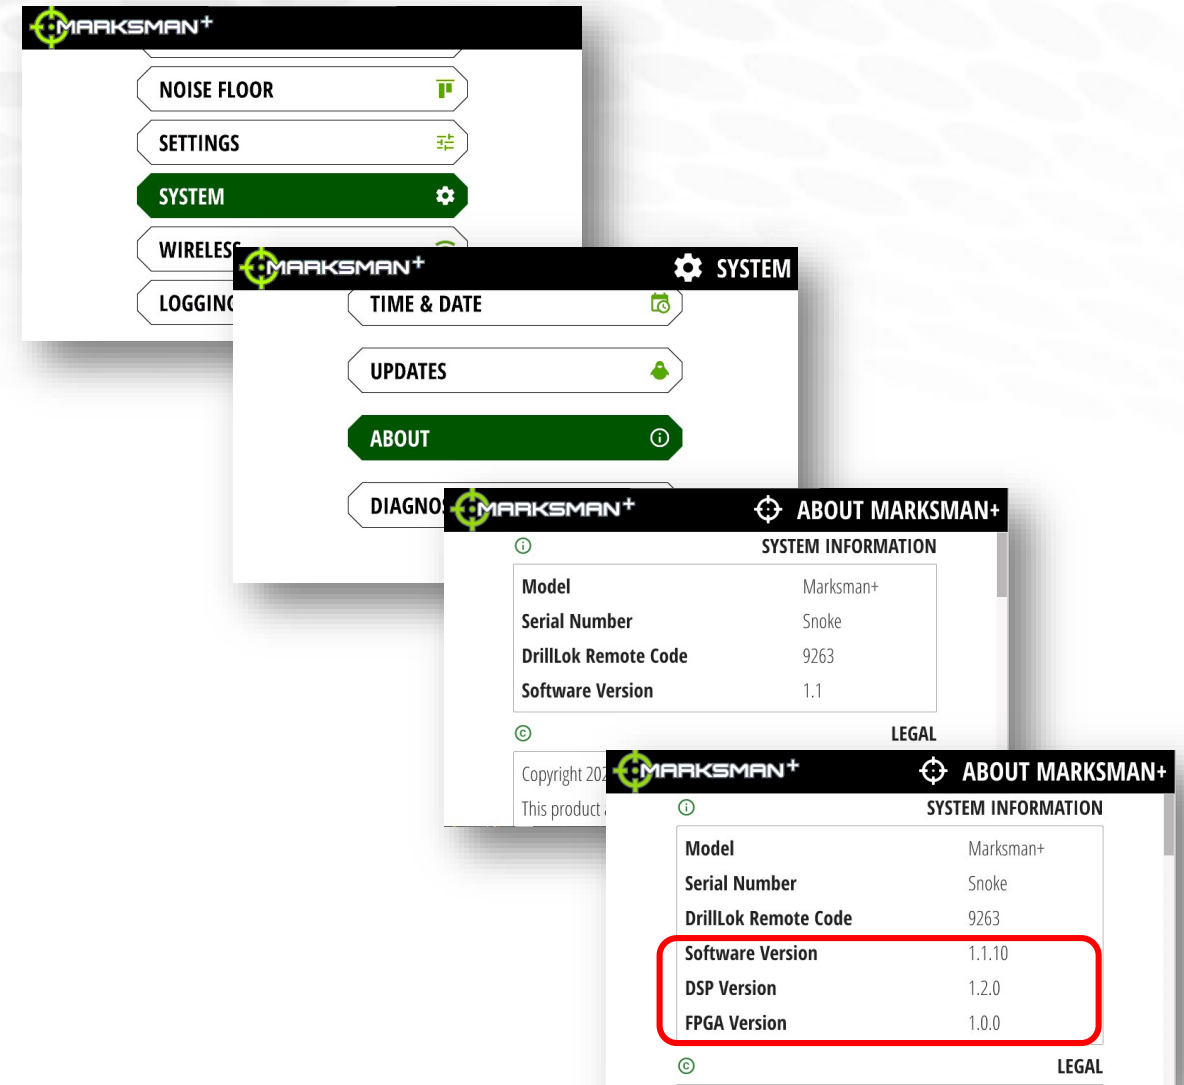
MARKSMAN+

NOISE FLOOR

SETTINGS

SYSTEM

WIRELES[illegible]

LOGGIN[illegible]

MARKSMAN+ SYSTEM

TIME & DATE

UPDATES

ABOUT

DIAGNO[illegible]

MARKSMAN+ ABOUT MARKSMAN+

SYSTEM INFORMATION

| | |
|---|---|
| Model | Marksman+ |
| Serial Number | Snoke |
| DrillLok Remote Code | 9263 |
| Software Version | 1.1 |

LEGAL

Copyright 202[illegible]

This product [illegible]

MARKSMAN+ ABOUT MARKSMAN+

SYSTEM INFORMATION

| | |
|---|---|
| Model | Marksman+ |
| Serial Number | Snoke |
| DrillLok Remote Code | 9263 |
| Software Version | 1.1.10 |
| DSP Version | 1.2.0 |
| FPGA Version | 1.0.0 |

LEGAL